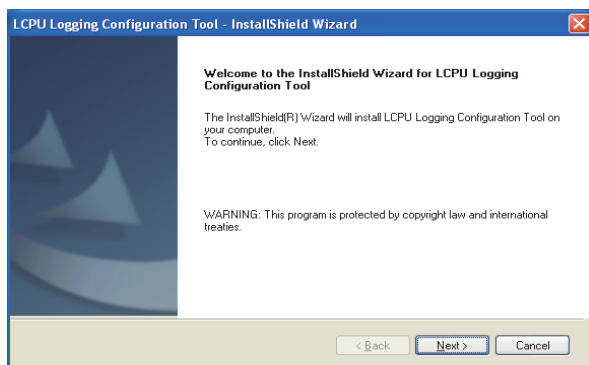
LCPU Logging Configuration Tool - InstallShield Wizard

Welcome to the InstallShield Wizard for LCPU Logging Configuration Tool

The InstallShield(R) Wizard will install LCPU Logging Configuration Tool on your computer.
To continue, click Next.

WARNING: This program is protected by copyright law and international treaties.

< Back

Next >

Cancel